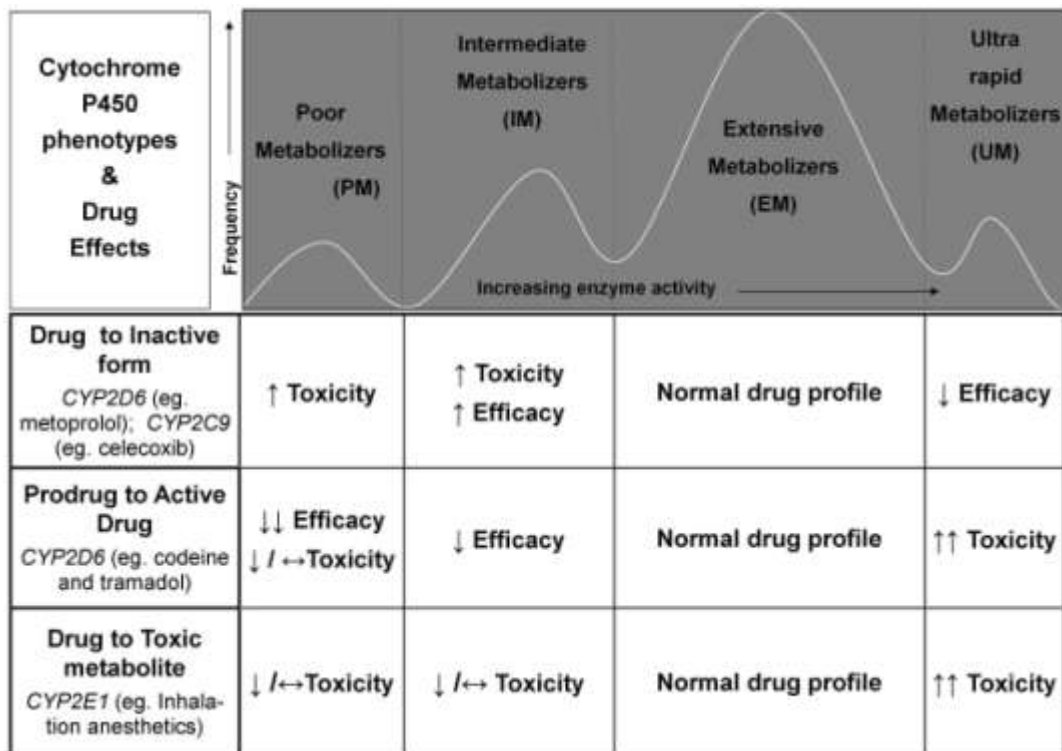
| Cytochrome P450 phenotypes & Drug Effects | Poor Metabolizers (PM) | Intermediate Metabolizers (IM) | Extensive Metabolizers (EM) | Ultra rapid Metabolizers (UM) |
|---|---|---|---|---|
| **Drug to Inactive form** CYP2D6 (eg. metoprolol); CYP2C9 (eg. celecoxib) | ↑ Toxicity | ↑ Toxicity ↑ Efficacy | Normal drug profile | ↓ Efficacy |
| **Prodrug to Active Drug** CYP2D6 (eg. codeine and tramadol) | ↓↓ Efficacy ↓ / ↔Toxicity | ↓ Efficacy | Normal drug profile | ↑↑ Toxicity |
| **Drug to Toxic metabolite** CYP2E1 (eg. Inhalation anesthetics) | ↓ /↔Toxicity | ↓ /↔ Toxicity | Normal drug profile | ↑↑ Toxicity |

Frequency

Increasing enzyme activity